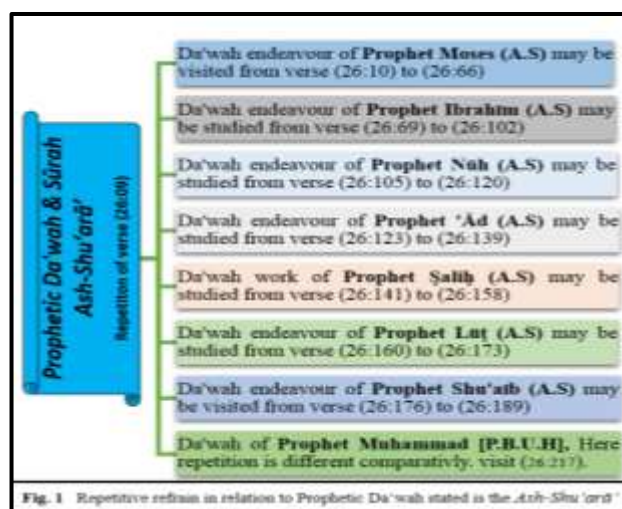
Prophetic Da'wah & Sûrah Ash-Shu'arā'

Repetition of verse (26:00)

Da'wah endeavour of **Prophet Moses (A.S)** may be visited from verse (26:10) to (26:66)

Da'wah endeavour of **Prophet Ibrahīm (A.S)** may be studied from verse (26:69) to (26:102)

Da'wah endeavour of **Prophet Nūh (A.S)** may be studied from verse (26:105) to (26:120)

Da'wah endeavour of **Prophet 'Ād (A.S)** may be studied from verse (26:123) to (26:139)

Da'wah work of **Prophet Ṣaliḥ (A.S)** may be studied from verse (26:141) to (26:158)

Da'wah endeavour of **Prophet Lūṭ (A.S)** may be studied from verse (26:160) to (26:173)

Da'wah endeavour of **Prophet Shu'aib (A.S)** may be visited from verse (26:176) to (26:189)

Da'wah of **Prophet Muhammad [P.B.U.H]**, Here repetition is different comparativly. visit (26:217).

**Fig. 1** Repetitive refrain in relation to Prophetic Da'wah stated is the *Ash-Shu'arā'*